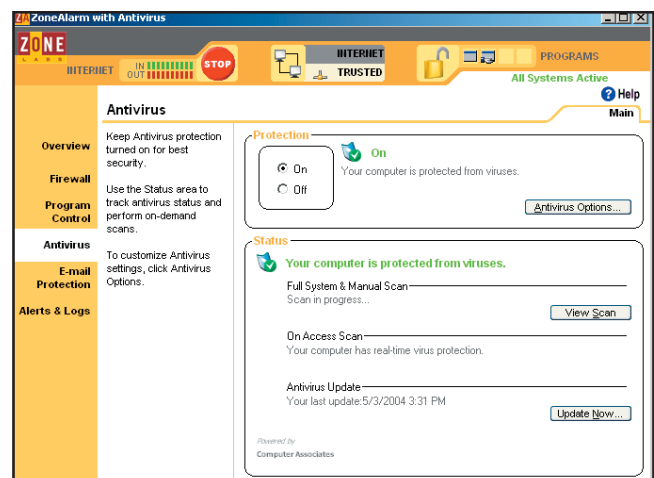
ZoneAlarm with Antivirus

ZONE LABS

INTERNET IN OUT STOP

INTERNET TRUSTED

PROGRAMS

All Systems Active

Help

Antivirus

Main

Overview

Firewall

Program Control

Antivirus

E-mail Protection

Alerts & Logs

Keep Antivirus protection turned on for best security.

Use the Status area to track antivirus status and perform on-demand scans.

To customize Antivirus settings, click Antivirus Options.

Protection

On

Off

On

Your computer is protected from viruses.

Antivirus Options...

Status

Your computer is protected from viruses.

Full System & Manual Scan

Scan in progress...

View Scan

On Access Scan

Your computer has real-time virus protection.

Antivirus Update

Your last update:5/3/2004 3:31 PM

Update Now...

Powered by

Computer Associates